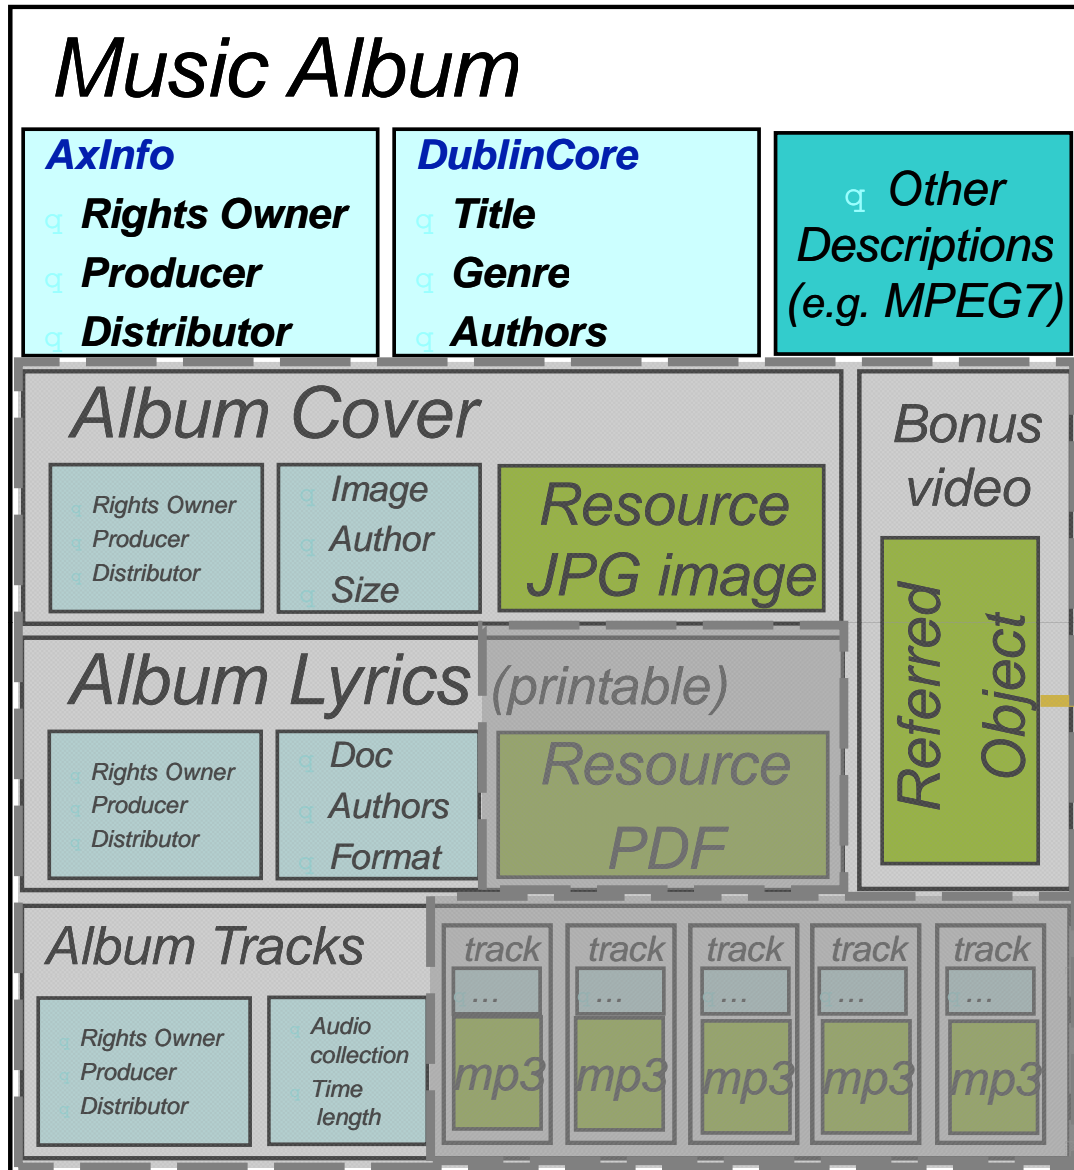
Music Album

AxInfo
q Rights Owner
q Producer
q Distributor

DublinCore
q Title
q Genre
q Authors

q Other Descriptions (e.g. MPEG7)

Album Cover

q Rights Owner
q Producer
q Distributor

q Image
q Author
q Size

Resource JPG image

Bonus video

Referred Object

Album Lyrics

(printable)

q Rights Owner
q Producer
q Distributor

q Doc
q Authors
q Format

Resource PDF

Album Tracks

q Rights Owner
q Producer
q Distributor

q Audio collection
q Time length

track
...
mp3

track
...
mp3

track
...
mp3

track
...
mp3

track
...
mp3